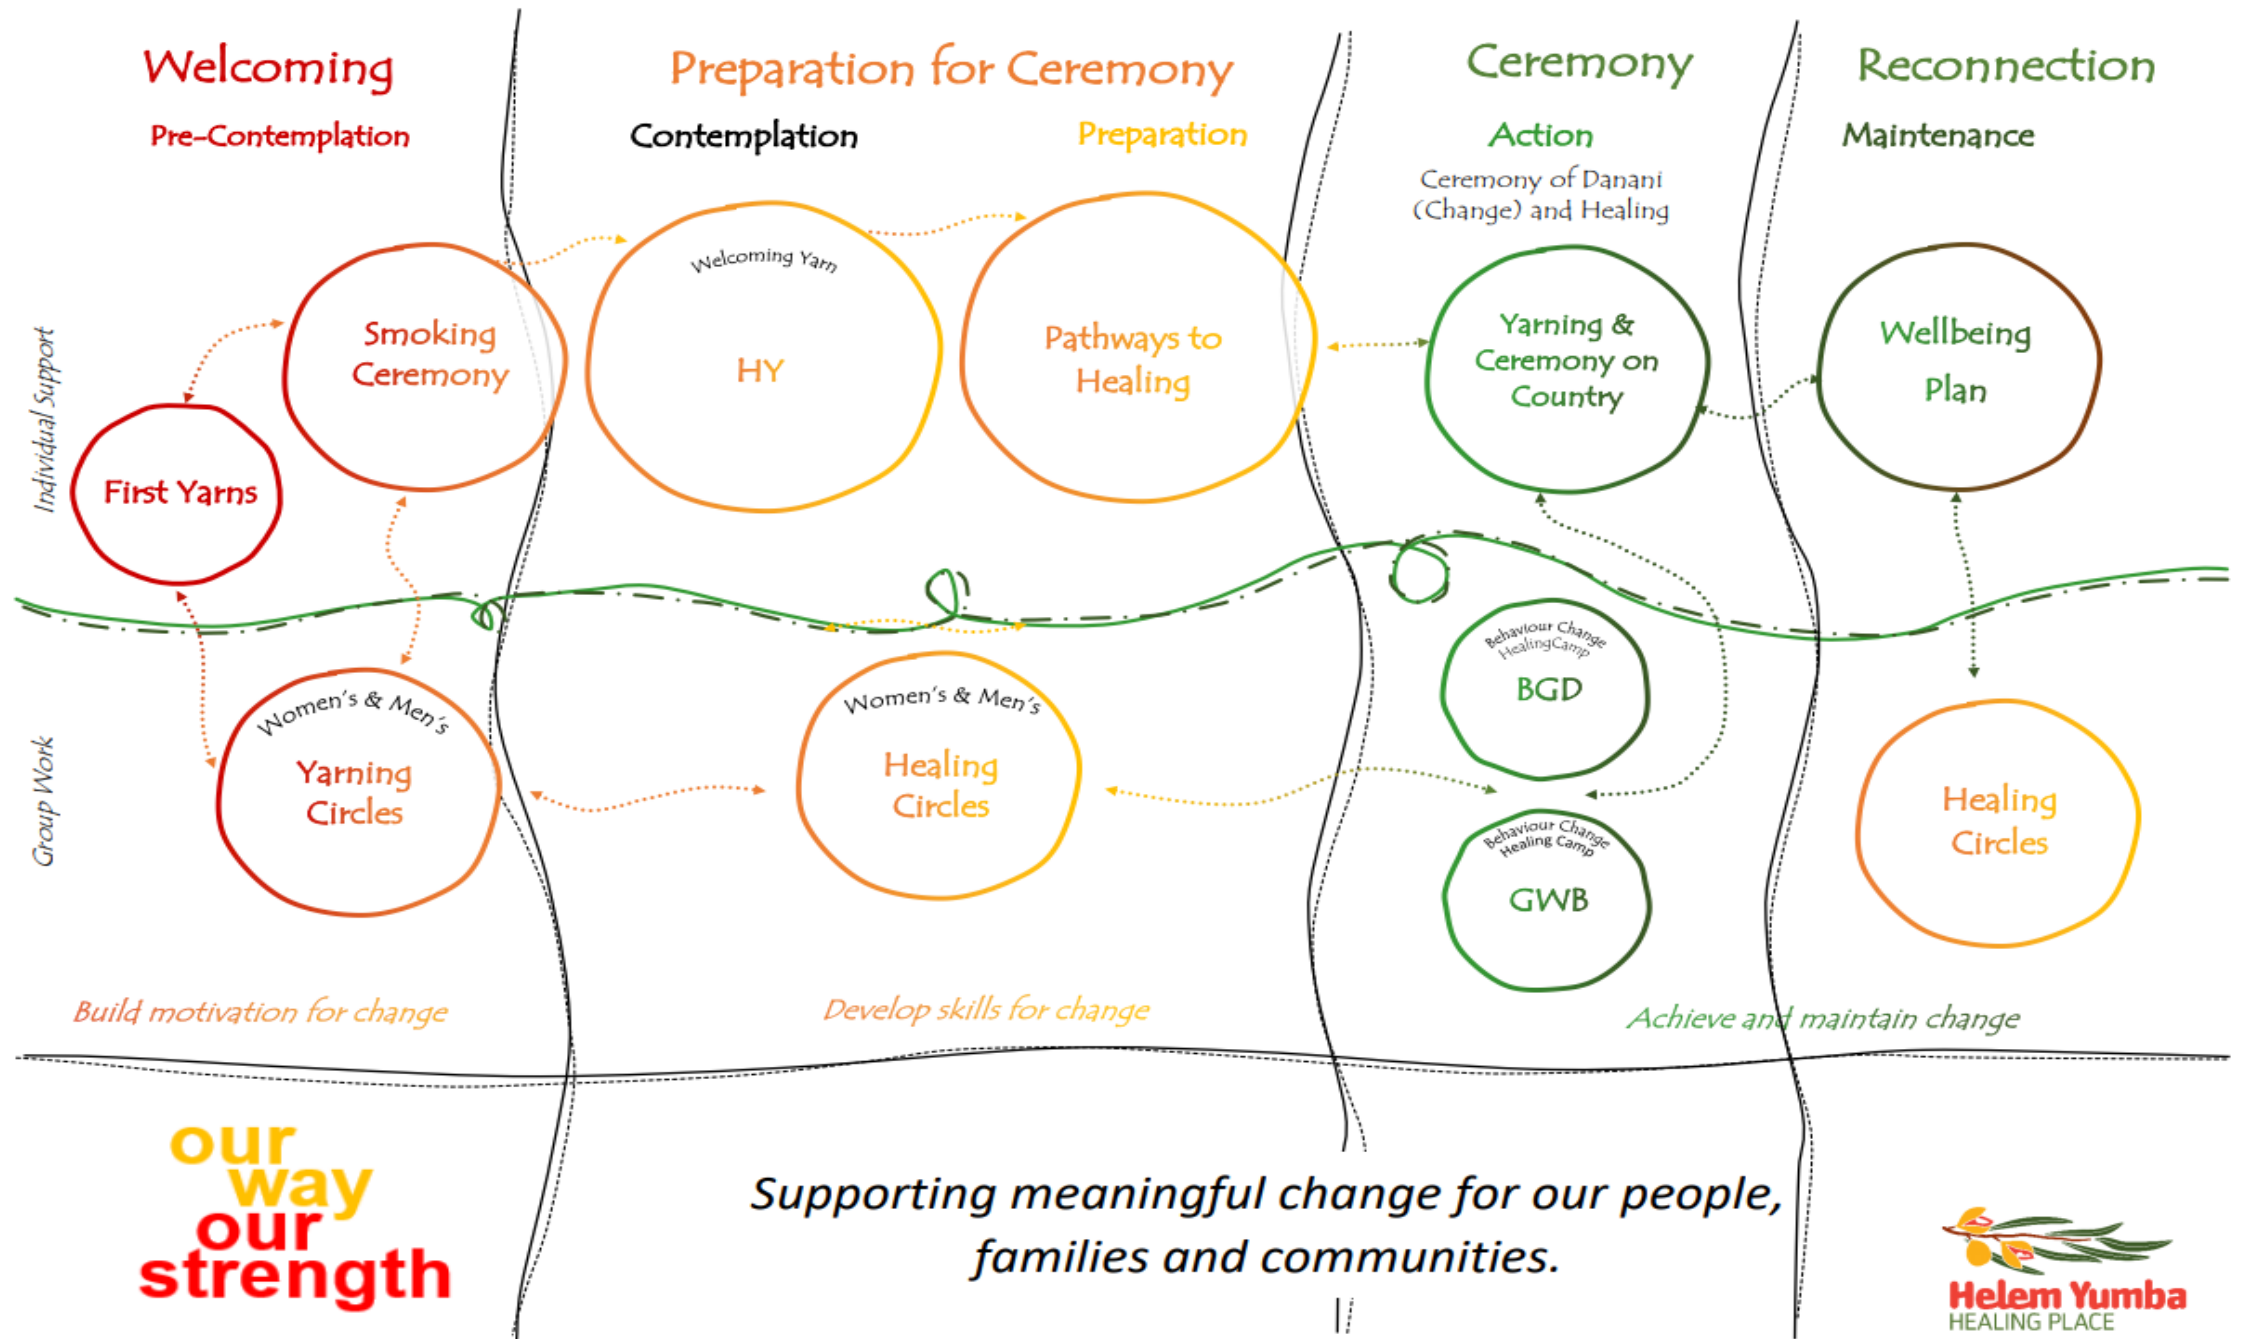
Welcoming

Pre-Contemplation

Preparation for Ceremony

Contemplation

Preparation

Ceremony

Action

Ceremony of Danani (Change) and Healing

Reconnection

Maintenance

Individual Support

Smoking Ceremony

First Yarns

Welcoming Yarn

HY

Pathways to Healing

Yarning & Ceremony on Country

Wellbeing Plan

Group Work

Women's & Men's

Yarning Circles

Women's & Men's

Healing Circles

Behaviour Change HealingCamp

BGD

Behaviour Change Healing Camp

GWB

Healing Circles

Build motivation for change

Develop skills for change

Achieve and maintain change

our way our strength

Supporting meaningful change for our people, families and communities.

Helem Yumba
HEALING PLACE